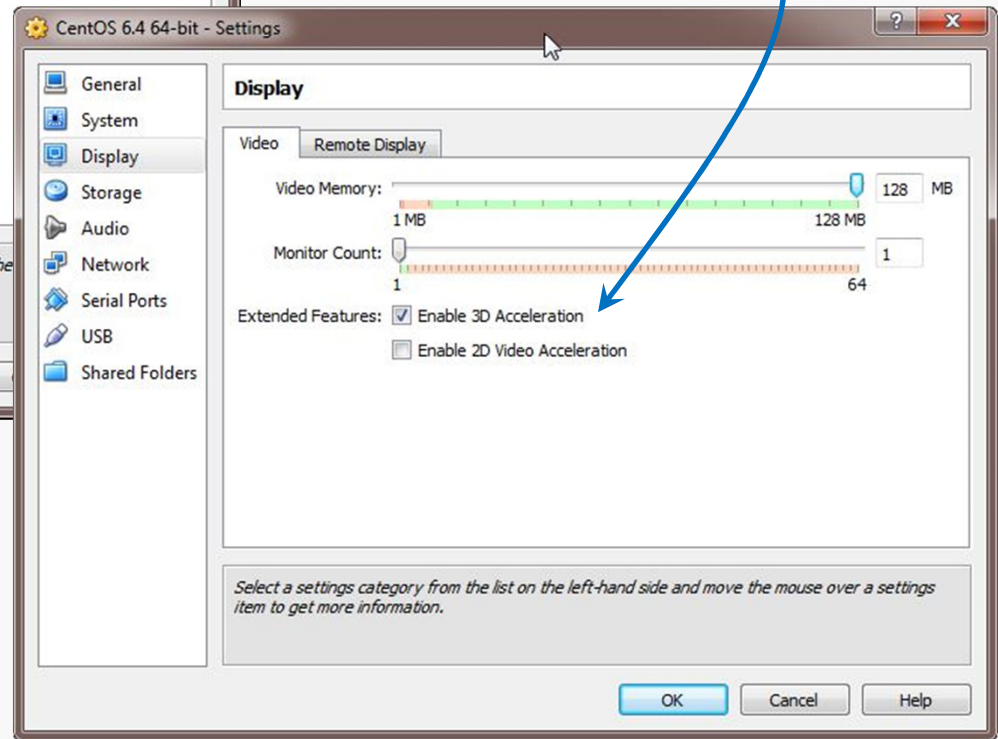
CentOS 6.4 64-bit - Settings

?

X

General
System
Display
Storage
Audio
Network
Serial Ports
USB
Shared Folders

Display

Video
Remote Display

Video Memory:
128
MB
1 MB
128 MB

Monitor Count:
1
1
64

Extended Features:
Enable 3D Acceleration
Enable 2D Video Acceleration

Select a settings category from the list on the left-hand side and move the mouse over a settings item to get more information.

OK
Cancel
Help